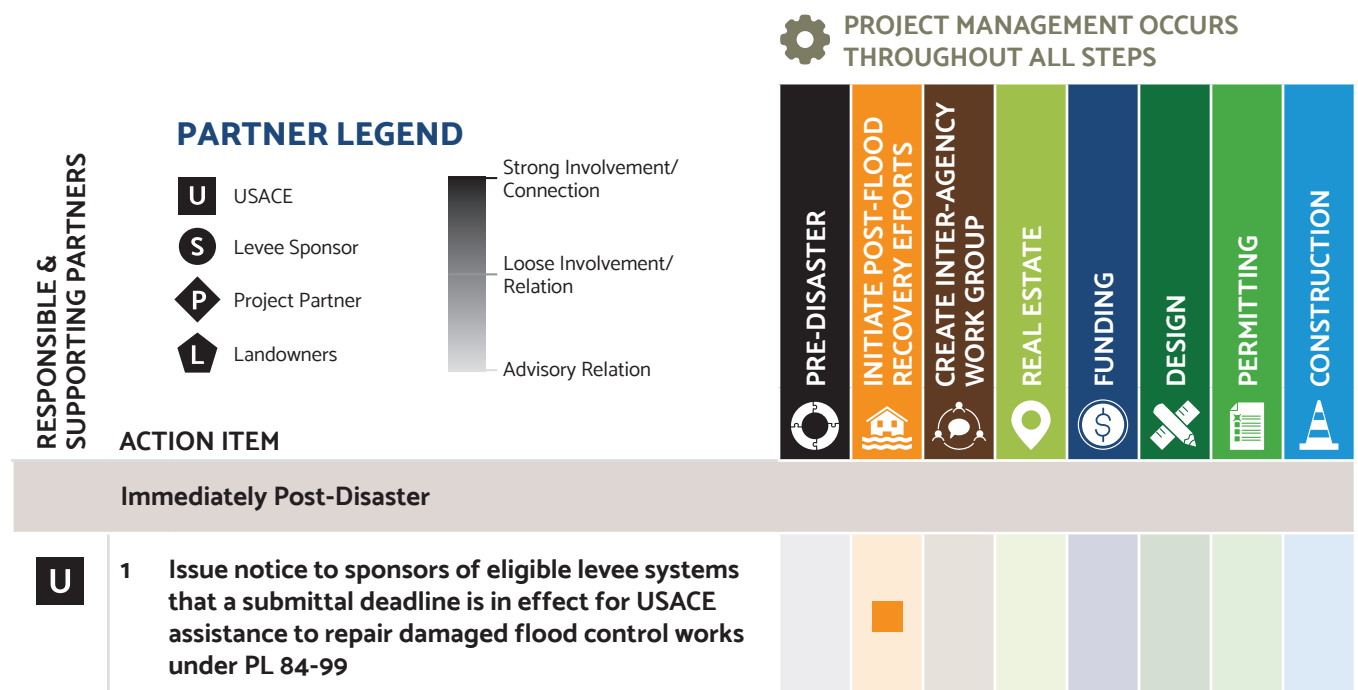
PROJECT MANAGEMENT OCCURS THROUGHOUT ALL STEPS

PARTNER LEGEND

U USACE

S Levee Sponsor

P Project Partner

L Landowners

Strong Involvement/ Connection

Loose Involvement/ Relation

Advisory Relation

RESPONSIBLE & SUPPORTING PARTNERS

ACTION ITEM

PRE-DISASTER

INITIATE POST-FLOOD RECOVERY EFFORTS

CREATE INTER-AGENCY WORK GROUP

REAL ESTATE

FUNDING

DESIGN

PERMITTING

CONSTRUCTION

Immediately Post-Disaster

U

1 Issue notice to sponsors of eligible levee systems that a submittal deadline is in effect for USACE assistance to repair damaged flood control works under PL 84-99